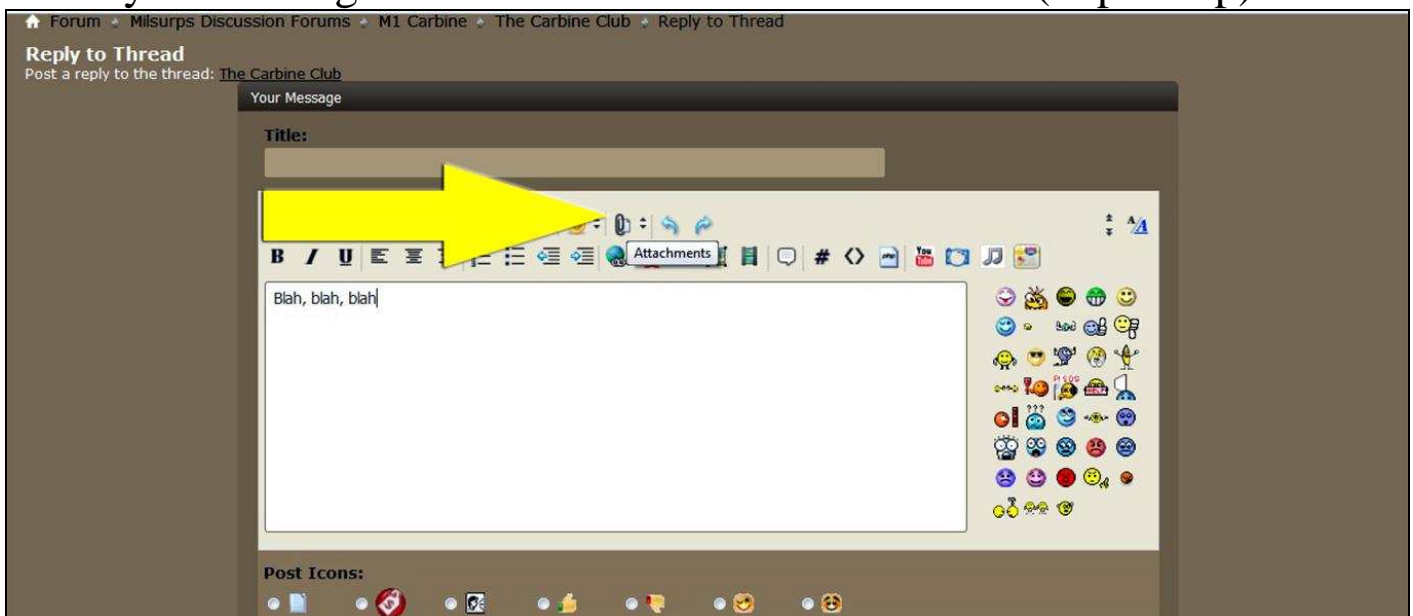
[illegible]

Forum » Milsurps Discussion Forums » M1 Carbine » The Carbine Club » Reply to Thread

Reply to Thread
Post a reply to the thread: The Carbine Club

Your Message

Title:

B I U

Attachments

Blah, blah, blah

Post Icons: